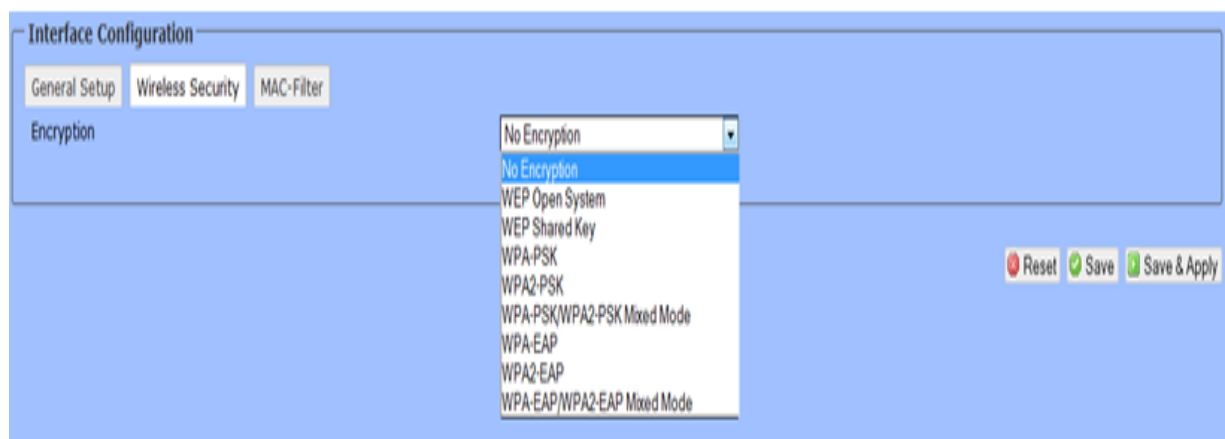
Interface Configuration

General Setup
Wireless Security
MAC-Filter

Encryption

No Encryption

No Encryption
WEP Open System
WEP Shared Key
WPA-PSK
WPA2-PSK
WPA-PSK/WPA2-PSK Mixed Mode
WPA-EAP
WPA2-EAP
WPA-EAP/WPA2-EAP Mixed Mode

Reset
Save
Save & Apply